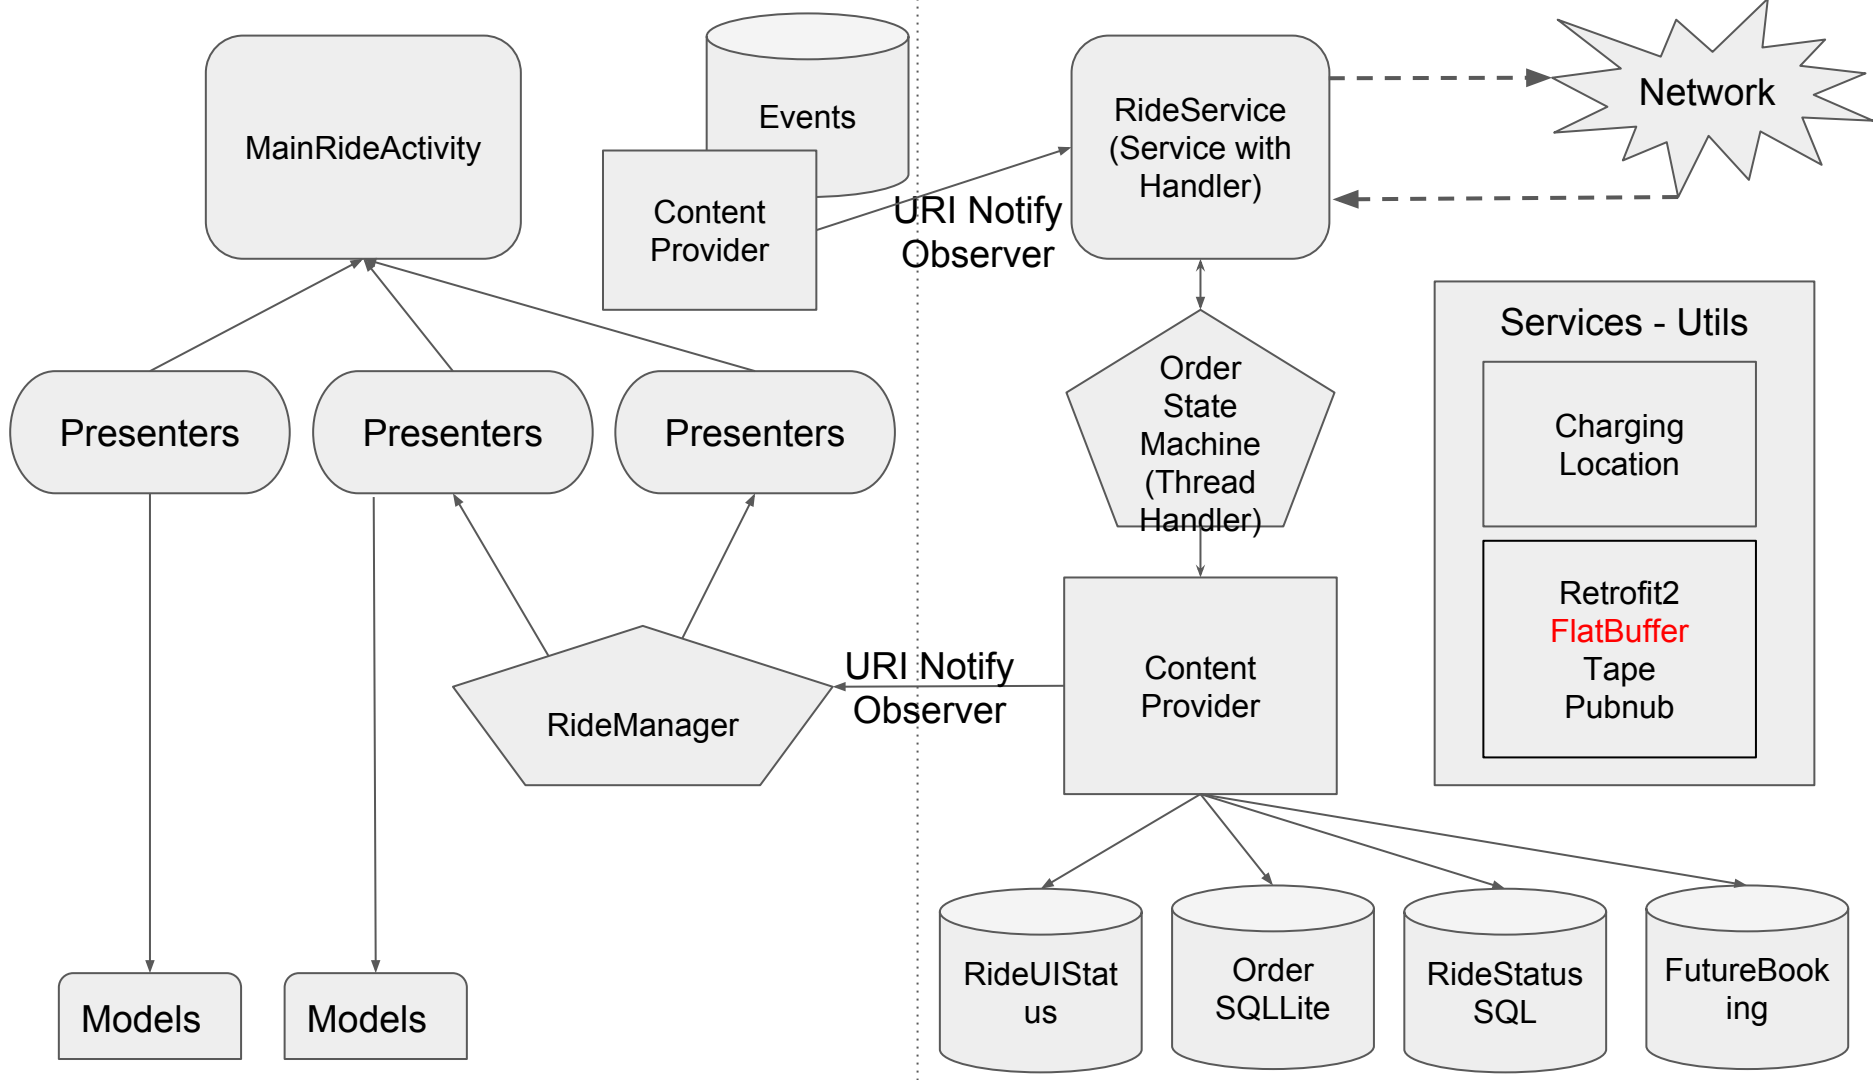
MainRideActivity

Events

Content Provider

URI Notify Observer

RideService (Service with Handler)

Network

Presenters

Presenters

Presenters

Order State Machine (Thread Handler)

Services - Utils

Charging Location

Retrofit2
FlatBuffer
Tape
Pubnub

RideManager

URI Notify Observer

Content Provider

Models

Models

RideUIStatus

Order SQLLite

RideStatus SQL

FutureBooking